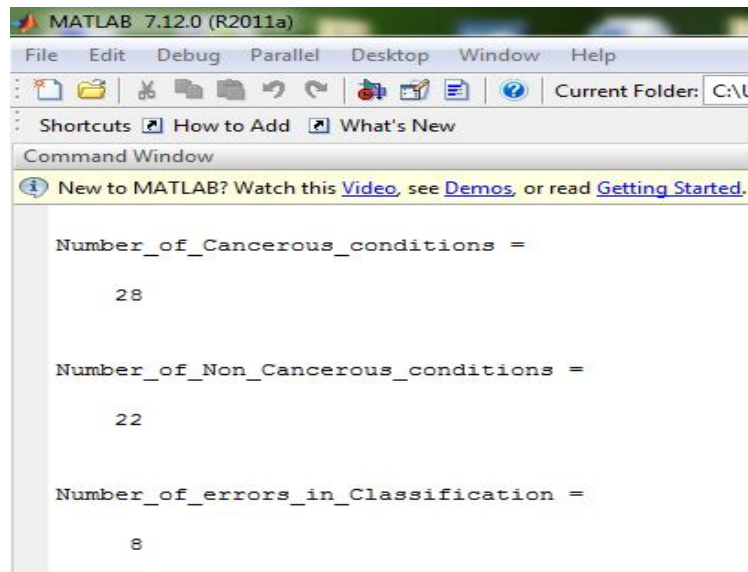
MATLAB 7.12.0 (R2011a)

File Edit Debug Parallel Desktop Window Help

Current Folder: C:\U

Shortcuts How to Add What's New

Command Window

New to MATLAB? Watch this Video, see Demos, or read Getting Started.

Number_of_Cancerous_conditions =

28

Number_of_Non_Cancerous_conditions =

22

Number_of_errors_in_Classification =

8